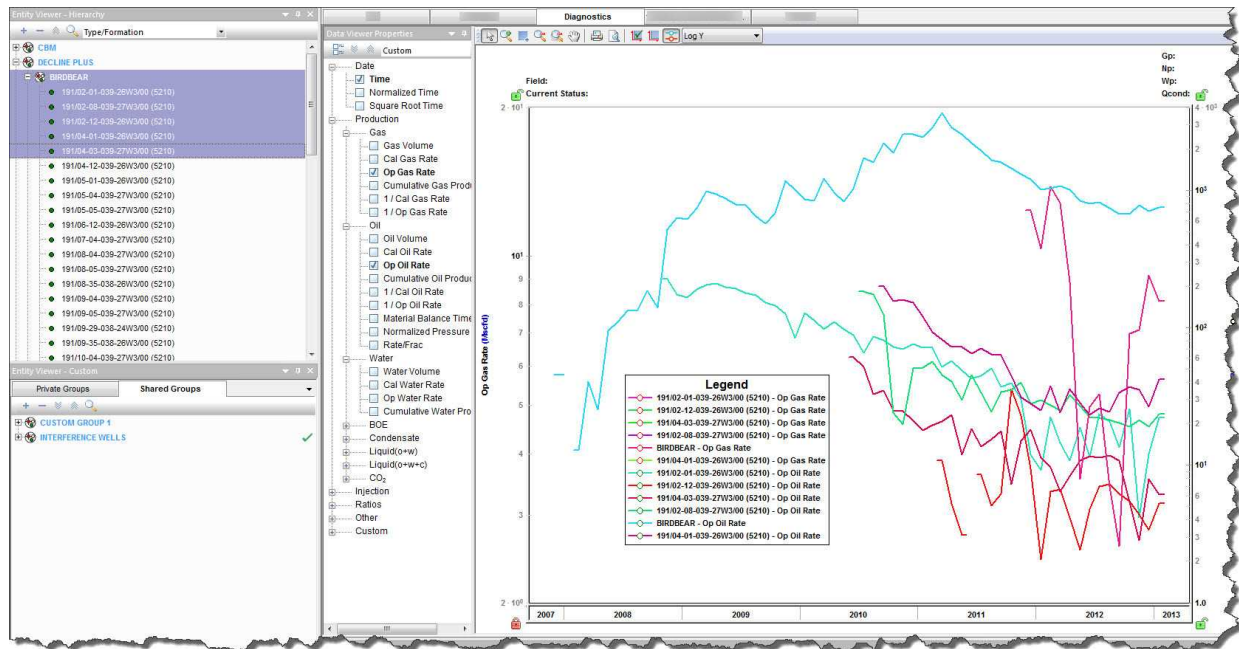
Entity Viewer - Hierarchy

Type/Formation

CBM
DECLINE PLUS
BIRDBEAR
191/02-01-039-26W3/00 (5210)
191/02-08-039-27W3/00 (5210)
191/02-12-039-26W3/00 (5210)
191/04-01-039-26W3/00 (5210)
191/04-03-039-27W3/00 (5210)
191/04-12-039-26W3/00 (5210)
191/05-01-039-26W3/00 (5210)
191/05-04-039-27W3/00 (5210)
191/05-05-039-27W3/00 (5210)
191/06-12-039-26W3/00 (5210)
191/07-04-039-27W3/00 (5210)
191/08-04-039-27W3/00 (5210)
191/08-05-039-27W3/00 (5210)
191/08-35-038-26W3/00 (5210)
191/09-04-039-27W3/00 (5210)
191/09-05-039-27W3/00 (5210)
191/09-29-038-24W3/00 (5210)
191/09-35-038-26W3/00 (5210)
191/10-04-039-27W3/00 (5210)

Entity Viewer - Custom

Private Groups
Shared Groups

CUSTOM GROUP 1
INTERFERENCE WELLS

Data Viewer Properties

Custom

Date
Time
Normalized Time
Square Root Time
Production
Gas
Gas Volume
Cal Gas Rate
Op Gas Rate
Cumulative Gas Produ
1 / Cal Gas Rate
1 / Op Gas Rate
Oil
Oil Volume
Cal Oil Rate
Op Oil Rate
Cumulative Oil Produc
1 / Cal Oil Rate
1 / Op Oil Rate
Material Balance Time
Normalized Pressure
Rate/Frac
Water
Water Volume
Cal Water Rate
Op Water Rate
Cumulative Water Pro
BOE
Condensate
Liquid(o+w)
Liquid(o+w+c)
$CO_2$
Injection
Ratios
Other
Custom

Diagnostics

Log Y

Field:
Current Status:

Gp:
Np:
Wp:
Qcond:

$2 \cdot 10^1$
$10^1$
9
8
7
6
5
4
3
$2 \cdot 10^0$

Op Gas Rate (Mscf/d)

$4 \cdot 10^3$
3
2
$10^3$
6
4
3
2
$10^2$
6
4
3
2
$10^1$
6
4
3
2
1.0

Legend
191/02-01-039-26W3/00 (5210) - Op Gas Rate
191/02-12-039-26W3/00 (5210) - Op Gas Rate
191/04-03-039-27W3/00 (5210) - Op Gas Rate
191/02-08-039-27W3/00 (5210) - Op Gas Rate
BIRDBEAR - Op Gas Rate
191/04-01-039-26W3/00 (5210) - Op Gas Rate
191/02-01-039-26W3/00 (5210) - Op Oil Rate
191/02-12-039-26W3/00 (5210) - Op Oil Rate
191/04-03-039-27W3/00 (5210) - Op Oil Rate
191/02-08-039-27W3/00 (5210) - Op Oil Rate
BIRDBEAR - Op Oil Rate
191/04-01-039-26W3/00 (5210) - Op Oil Rate

2007
2008
2009
2010
2011
2012
2013